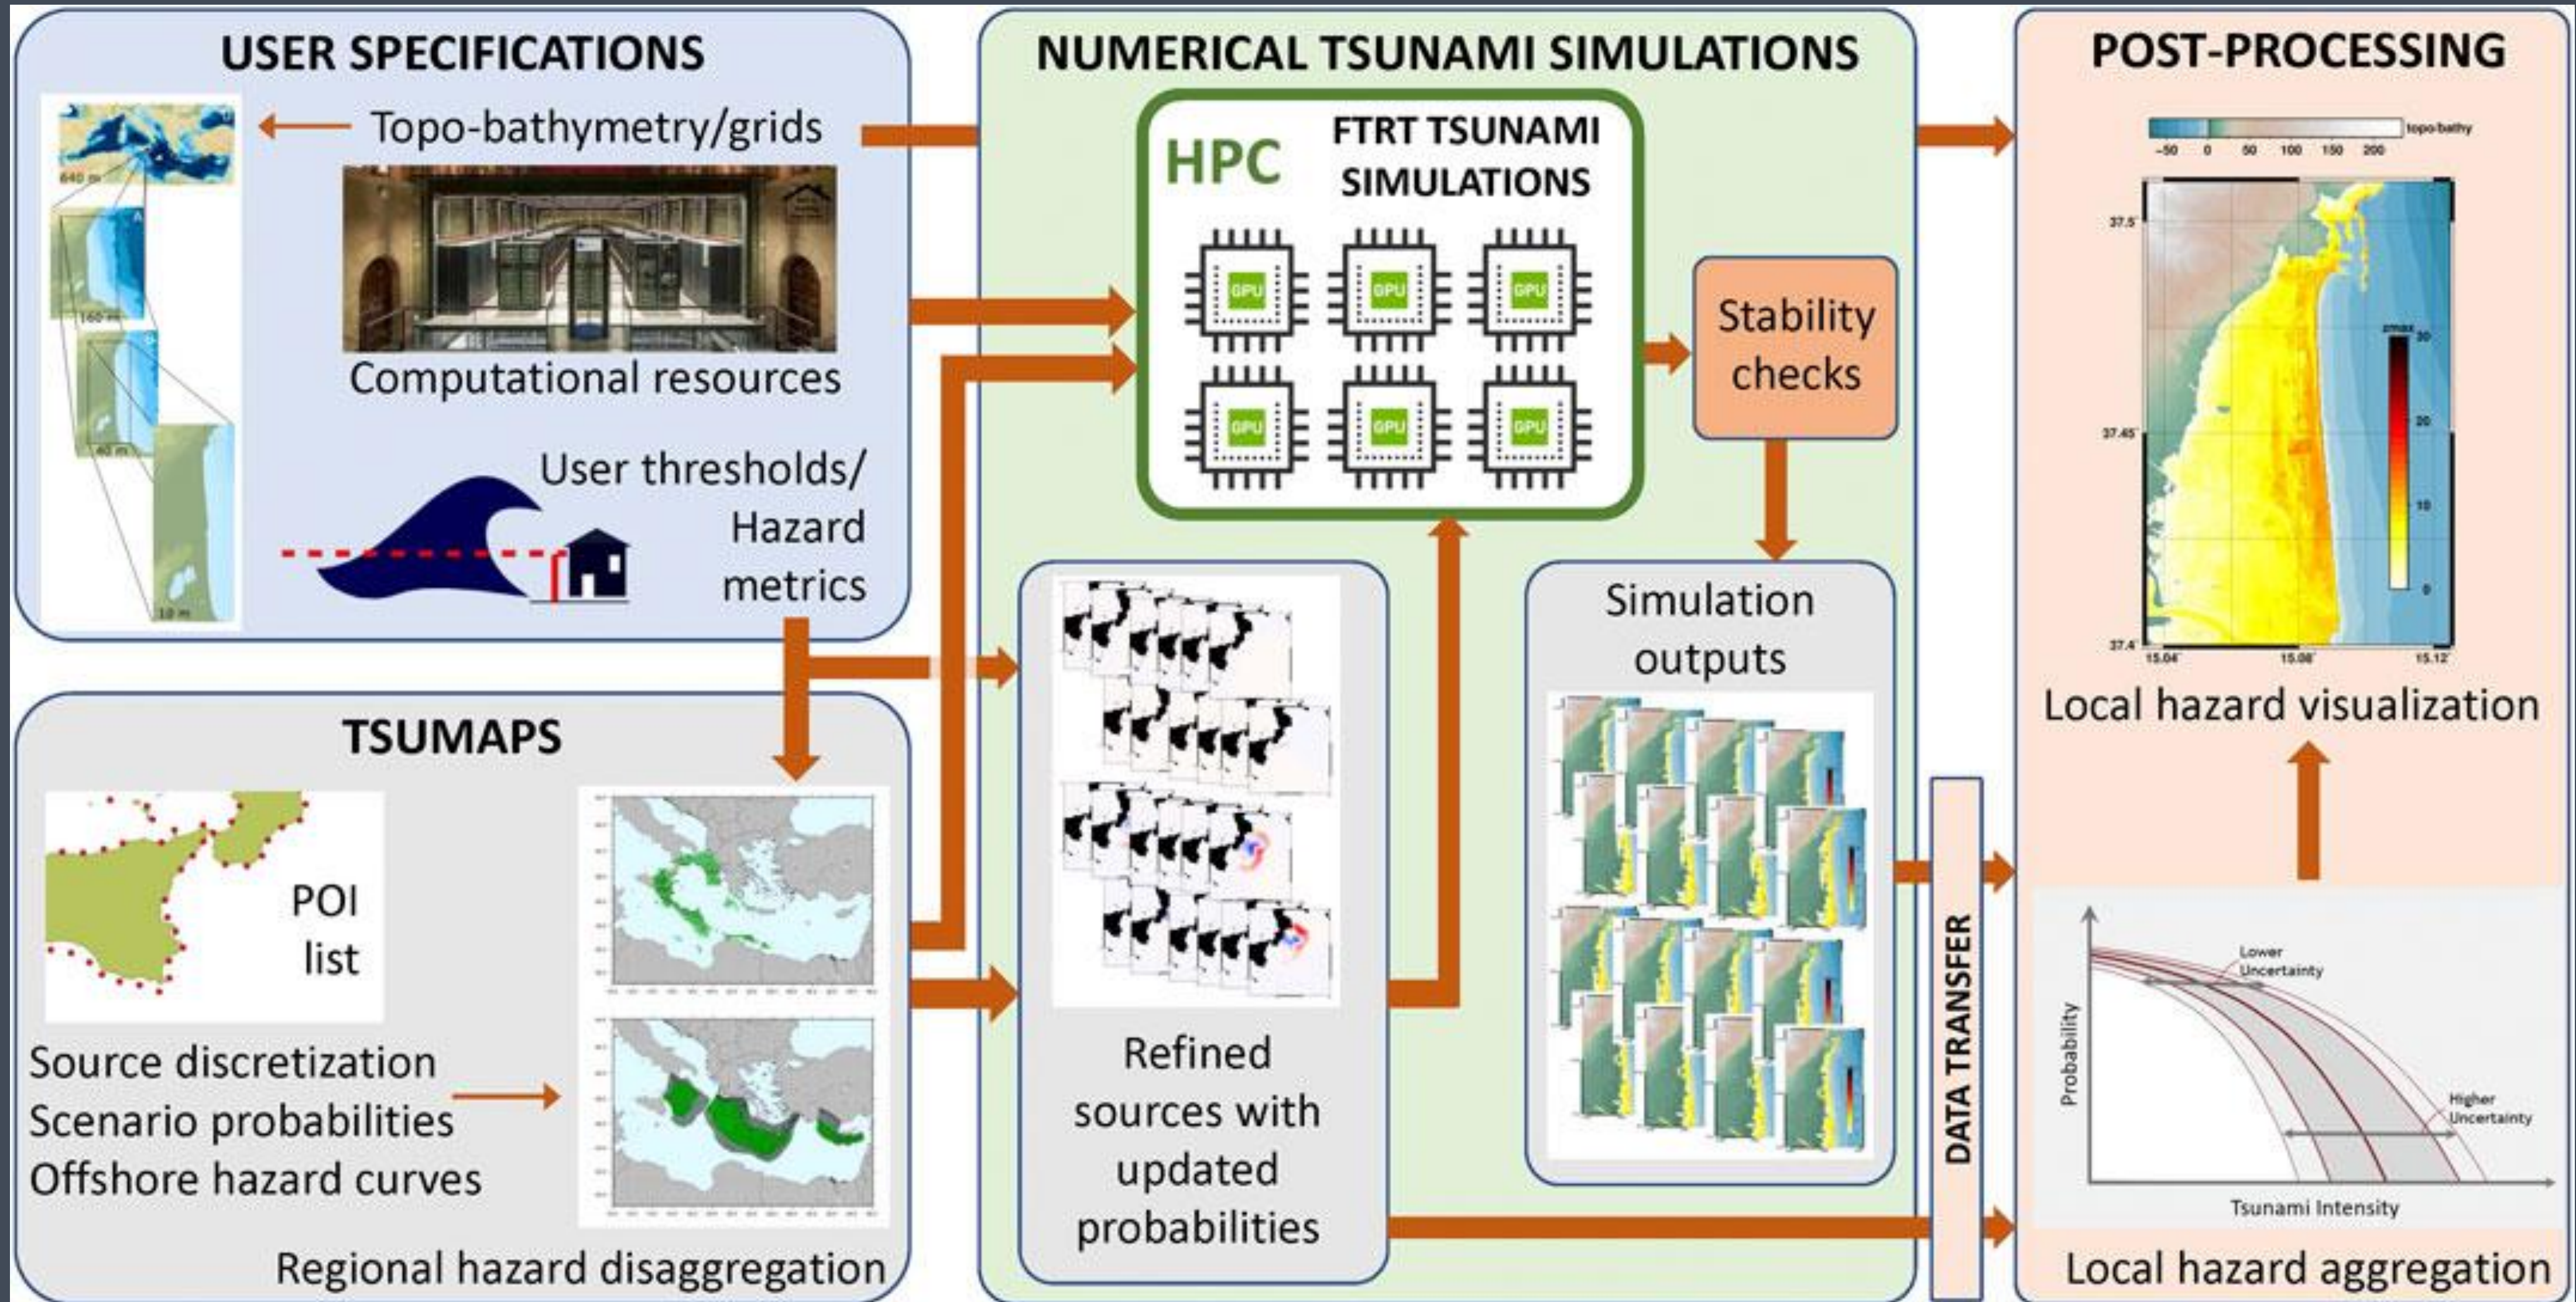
USER SPECIFICATIONS

Topo-bathymetry/grids

640 m

160 m

40 m

10 m

Computational resources

User thresholds/ Hazard metrics

NUMERICAL TSUNAMI SIMULATIONS

HPC

FTRT TSUNAMI SIMULATIONS

GPU GPU GPU GPU GPU GPU

Stability checks

Simulation outputs

Refined sources with updated probabilities

DATA TRANSFER

POST-PROCESSING

topo-bathy

-50 0 50 100 150 200

37.5'

37.45'

37.4'

15.04' 15.08' 15.12'

zmax

30 20 10 0

Local hazard visualization

Lower Uncertainty

Higher Uncertainty

Probability

Tsunami Intensity

Local hazard aggregation

TSUMAPS

POI list

Source discretization
Scenario probabilities
Offshore hazard curves

Regional hazard disaggregation